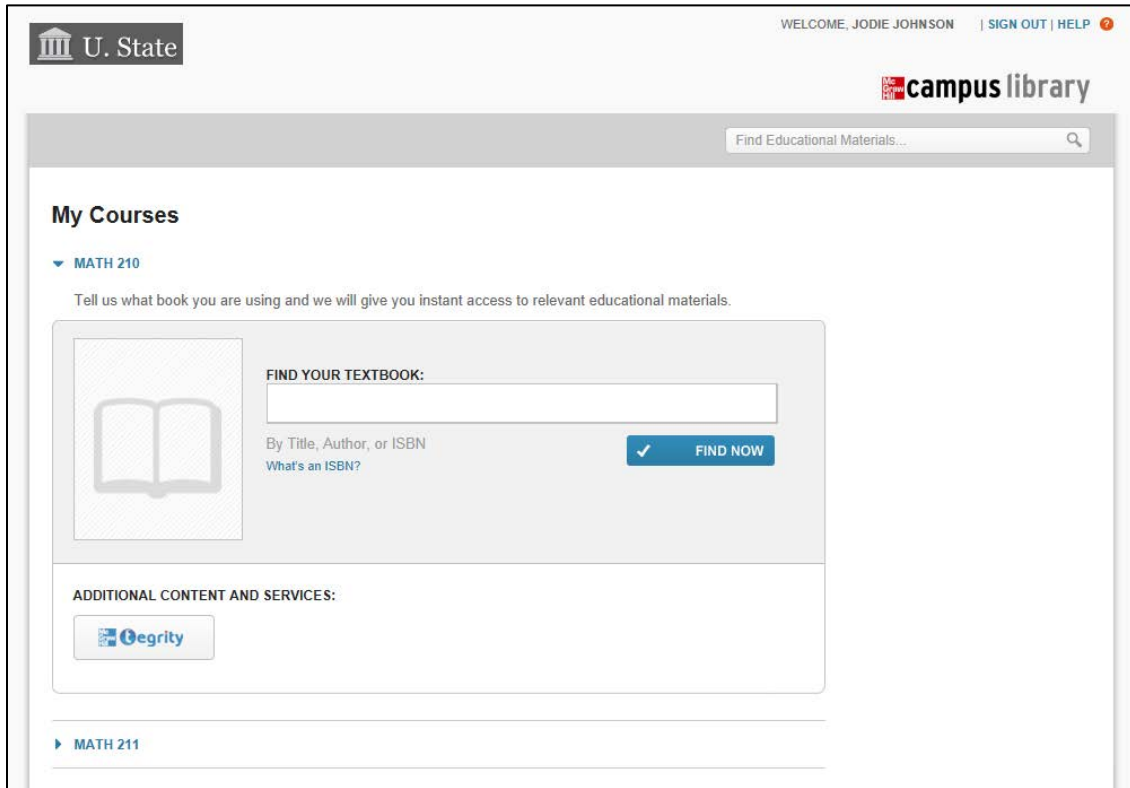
U. State

WELCOME, JODIE JOHNSON | SIGN OUT | HELP

Mc Graw Hill campus library

Find Educational Materials...

My Courses

MATH 210

Tell us what book you are using and we will give you instant access to relevant educational materials.

FIND YOUR TEXTBOOK:

By Title, Author, or ISBN

What's an ISBN?

FIND NOW

ADDITIONAL CONTENT AND SERVICES:

Tegrity

MATH 211